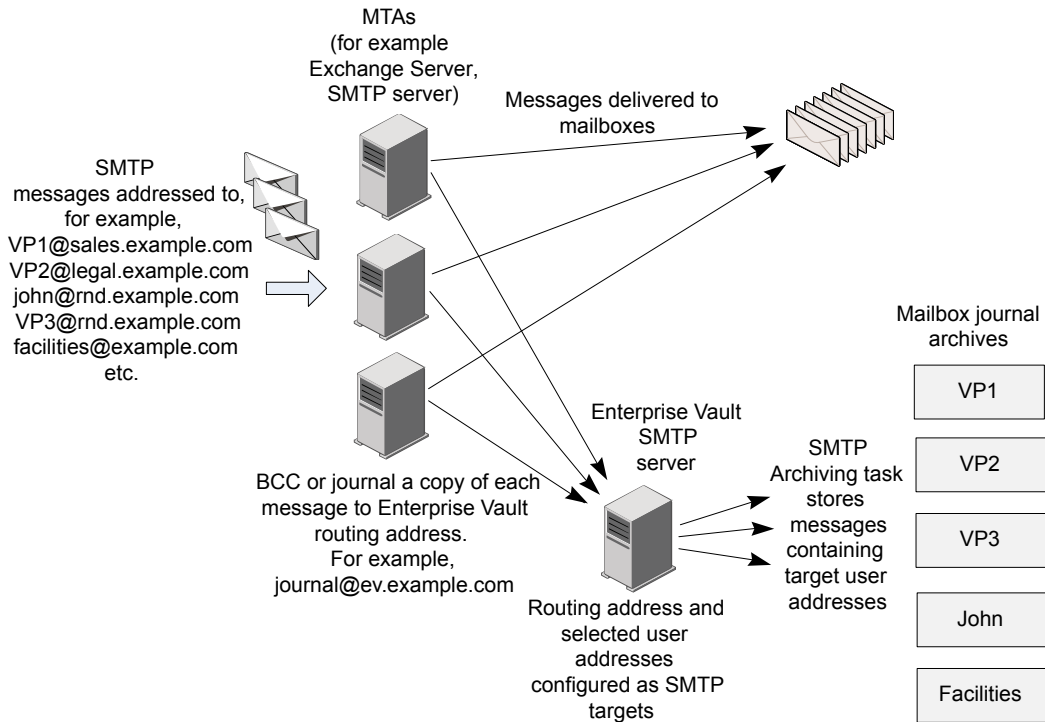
MTAs
(for example
Exchange Server,
SMTP server)

Messages delivered to mailboxes

SMTP messages addressed to, for example,
VP1@sales.example.com
VP2@legal.example.com
john@rnd.example.com
VP3@rnd.example.com
facilities@example.com
etc.

Mailbox journal archives

VP1

VP2

VP3

John

Facilities

Enterprise Vault SMTP server

SMTP Archiving task stores messages containing target user addresses

BCC or journal a copy of each message to Enterprise Vault routing address.
For example,
journal@ev.example.com

Routing address and selected user addresses configured as SMTP targets